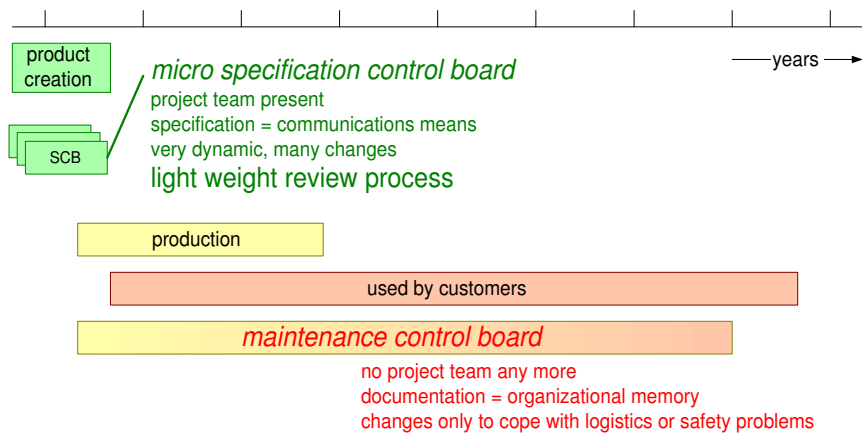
product creation

SCB

micro specification control board
project team present
specification = communications means
very dynamic, many changes
light weight review process

years

production

used by customers

maintenance control board
no project team any more
documentation = organizational memory
changes only to cope with logistics or safety problems